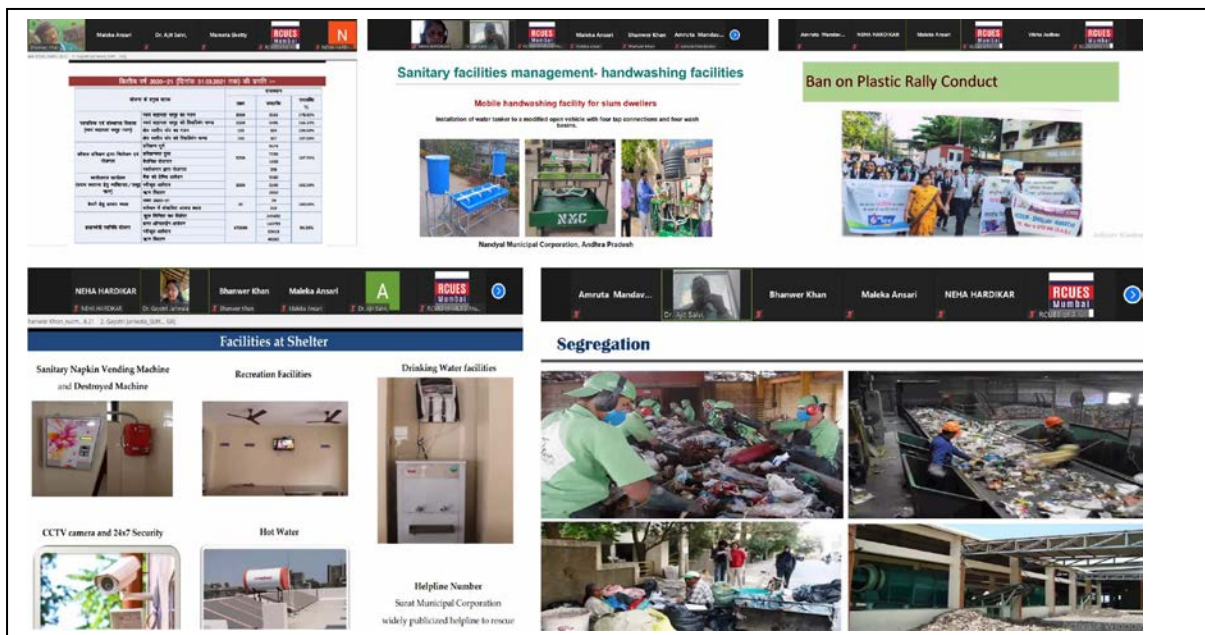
Maleka Ansari Dr. Ajit Salvi, Mamata Shetty RCUES N

वित्तीय वर्ष 2020-21 (दिनांक 31.03.2021 तक) की प्रगति

Sanitary facilities management- handwashing facilities

Mobile handwashing facility for slum dwellers

Installation of water tanker to a modified open vehicle with four tap connections and four wash basins.

NMC

Nandyal Municipal Corporation, Andhra Pradesh

NEHA HARDIKAR Maleka Ansari RCUES

Ban on Plastic Rally Conduct

NEHA HARDIKAR Bhanwer Khan Maleka Ansari A RCUES Mumbai

Facilities at Shelter

Sanitary Napkin Vending Machine and Destroyed Machine

Recreation Facilities

Drinking Water facilities

CCTV camera and 24x7 Security

Hot Water

Helpline Number
Surat Municipal Corporation widely publicized helpline to rescue

Amruta Mandav... Dr. Ajit Salvi, Bhanwer Khan Maleka Ansari NEHA HARDIKAR RCUES Mumbai

Segregation